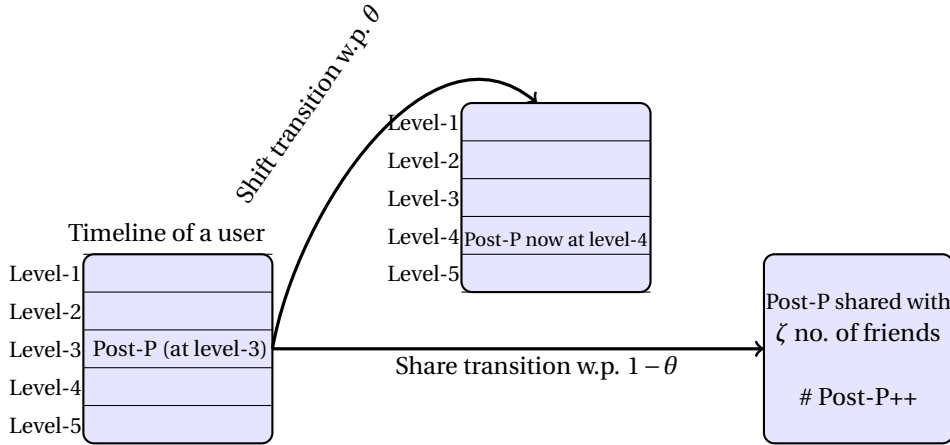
Shift transition w.p. $\theta$

Level-1
Level-2
Level-3
Level-4 Post-P now at level-4
Level-5

Timeline of a user

Level-1
Level-2
Level-3 Post-P (at level-3)
Level-4
Level-5

Share transition w.p. $1-\theta$

Post-P shared with $\zeta$ no. of friends

# Post-P++